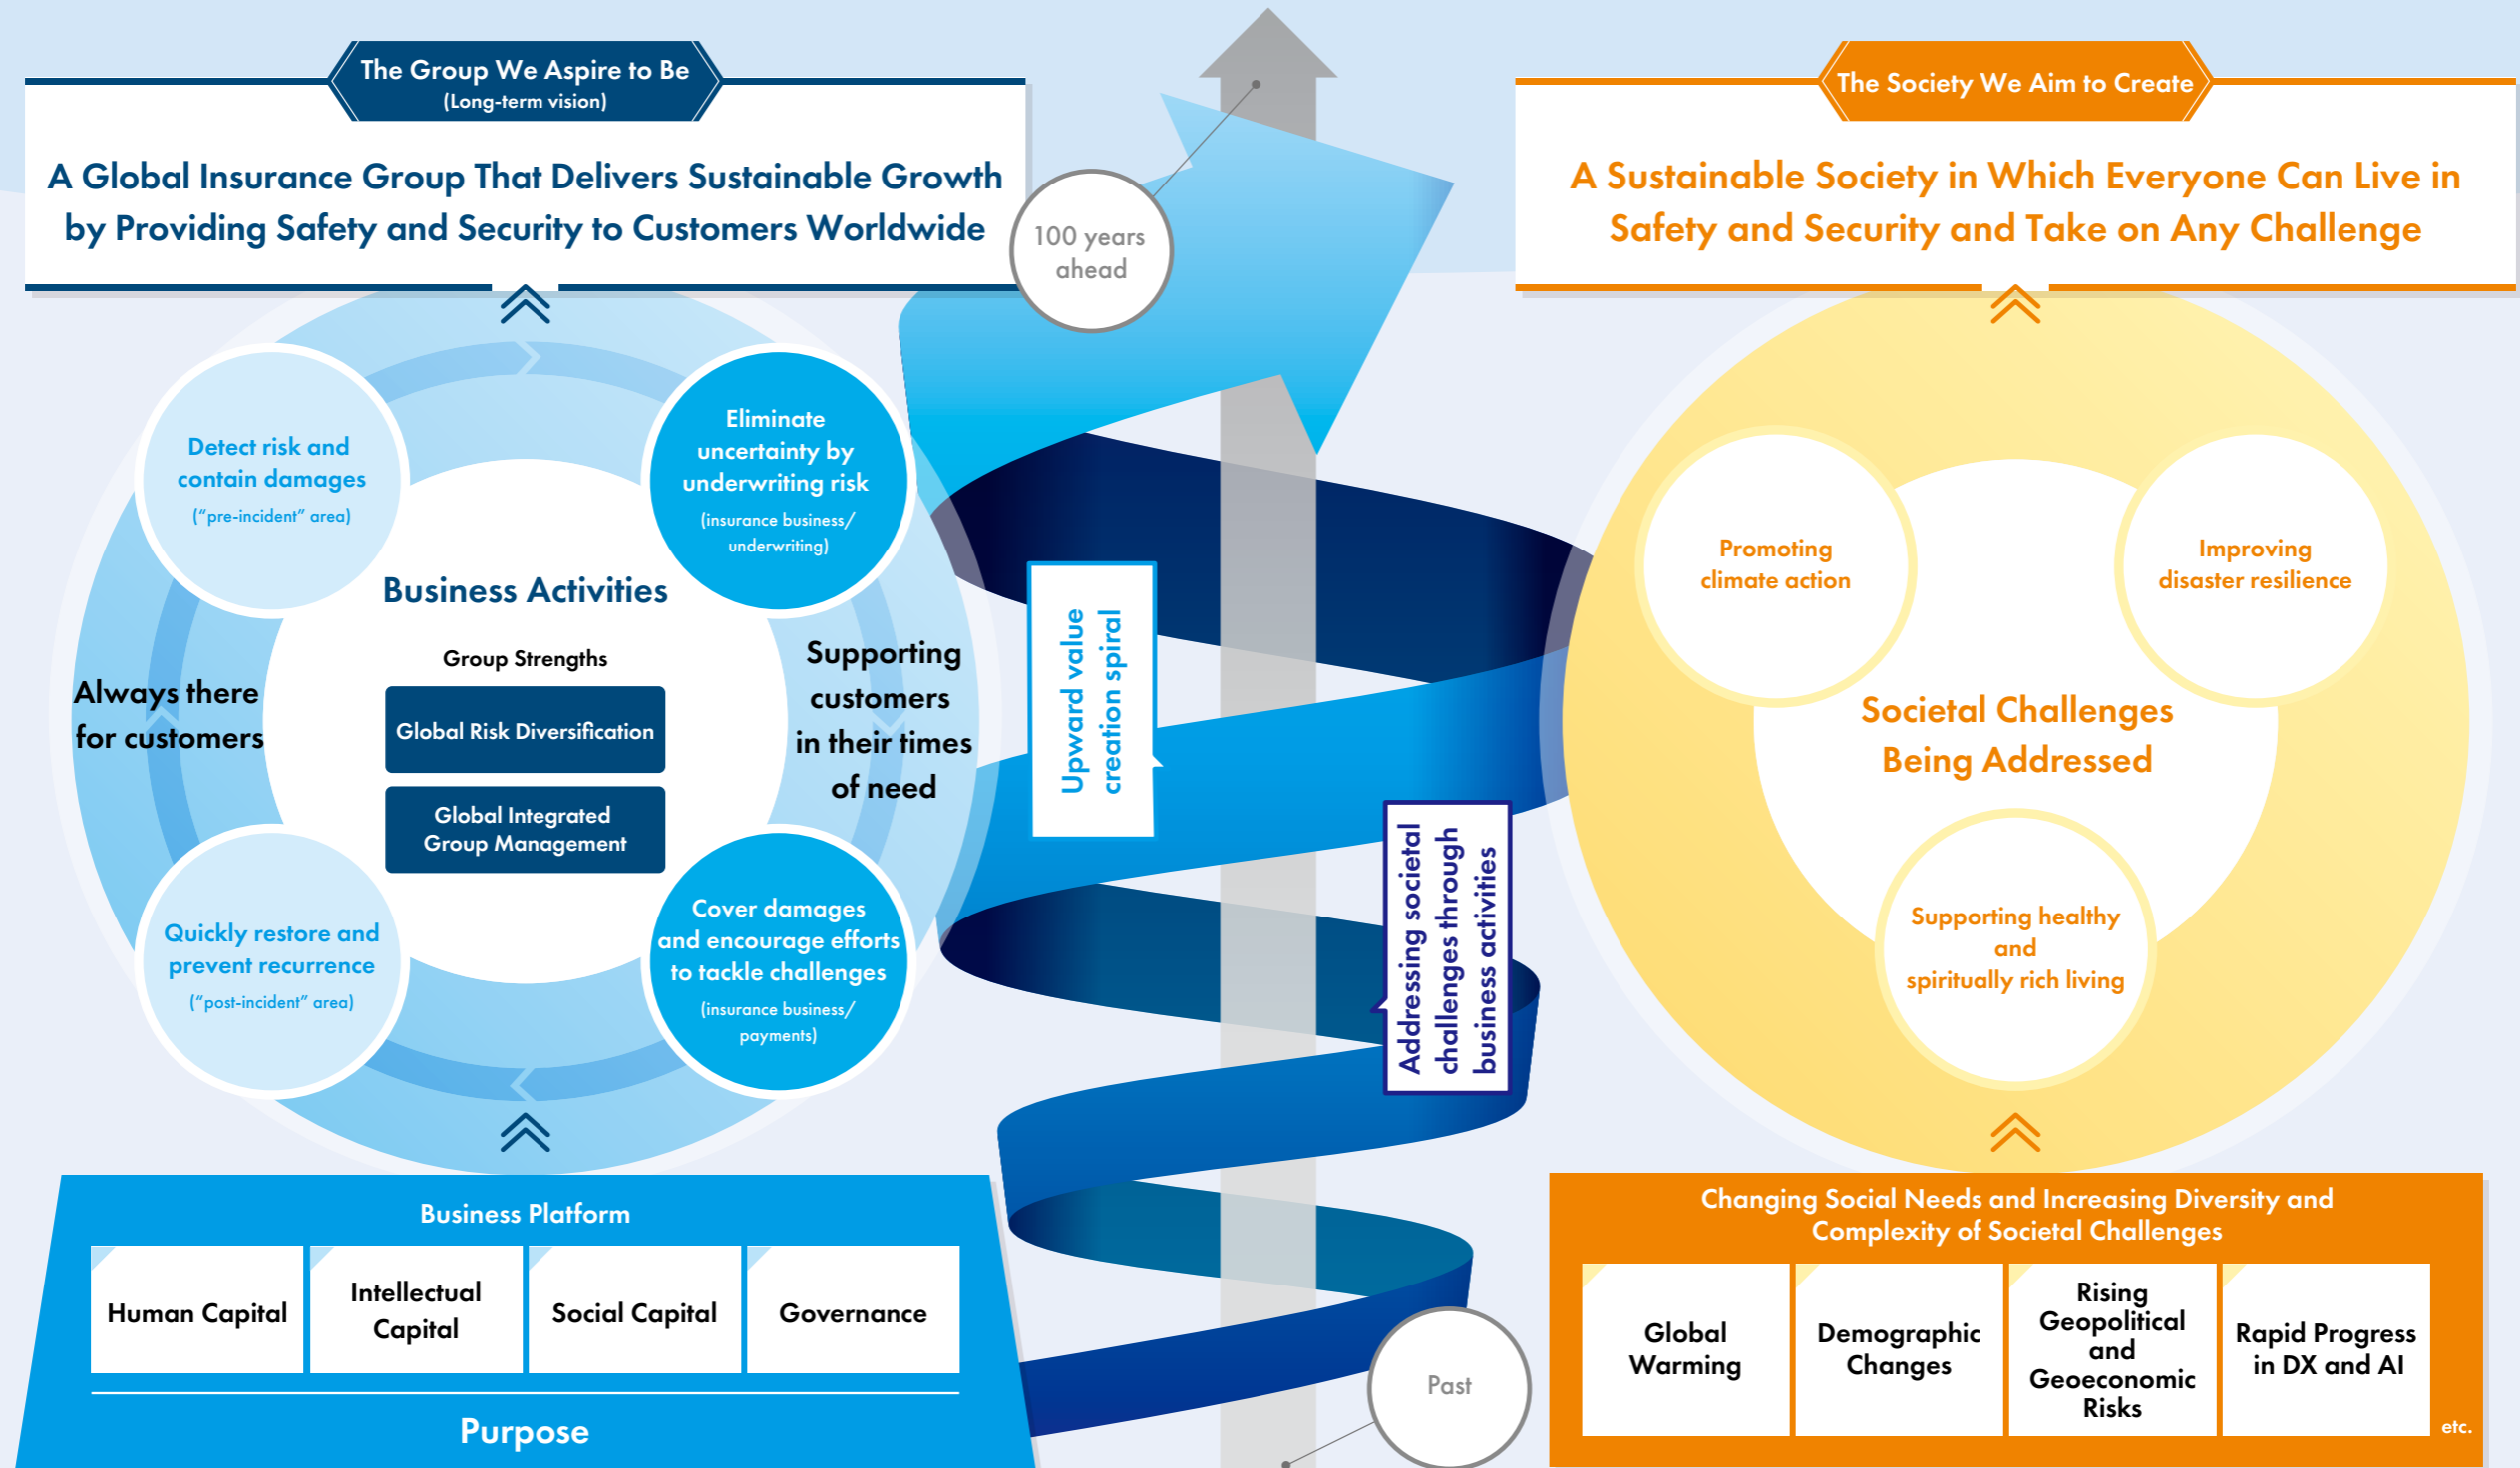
The Group We Aspire to Be
(Long-term vision)

A Global Insurance Group That Delivers Sustainable Growth by Providing Safety and Security to Customers Worldwide

100 years ahead

The Society We Aim to Create

A Sustainable Society in Which Everyone Can Live in Safety and Security and Take on Any Challenge

Detect risk and contain damages
("pre-incident" area)

Eliminate uncertainty by underwriting risk
(insurance business/ underwriting)

Business Activities

Group Strengths

Global Risk Diversification

Global Integrated Group Management

Always there for customers

Supporting customers in their times of need

Quickly restore and prevent recurrence
("post-incident" area)

Cover damages and encourage efforts to tackle challenges
(insurance business/ payments)

Upward value creation spiral

Addressing societal challenges through business activities

Promoting climate action

Improving disaster resilience

Societal Challenges Being Addressed

Supporting healthy and spiritually rich living

Business Platform

| Human Capital | Intellectual Capital | Social Capital | Governance |
|---|---|---|---|

Purpose

Past

Changing Social Needs and Increasing Diversity and Complexity of Societal Challenges

| Global Warming | Demographic Changes | Rising Geopolitical and Geoeconomic Risks | Rapid Progress in DX and AI |
|---|---|---|---|

etc.